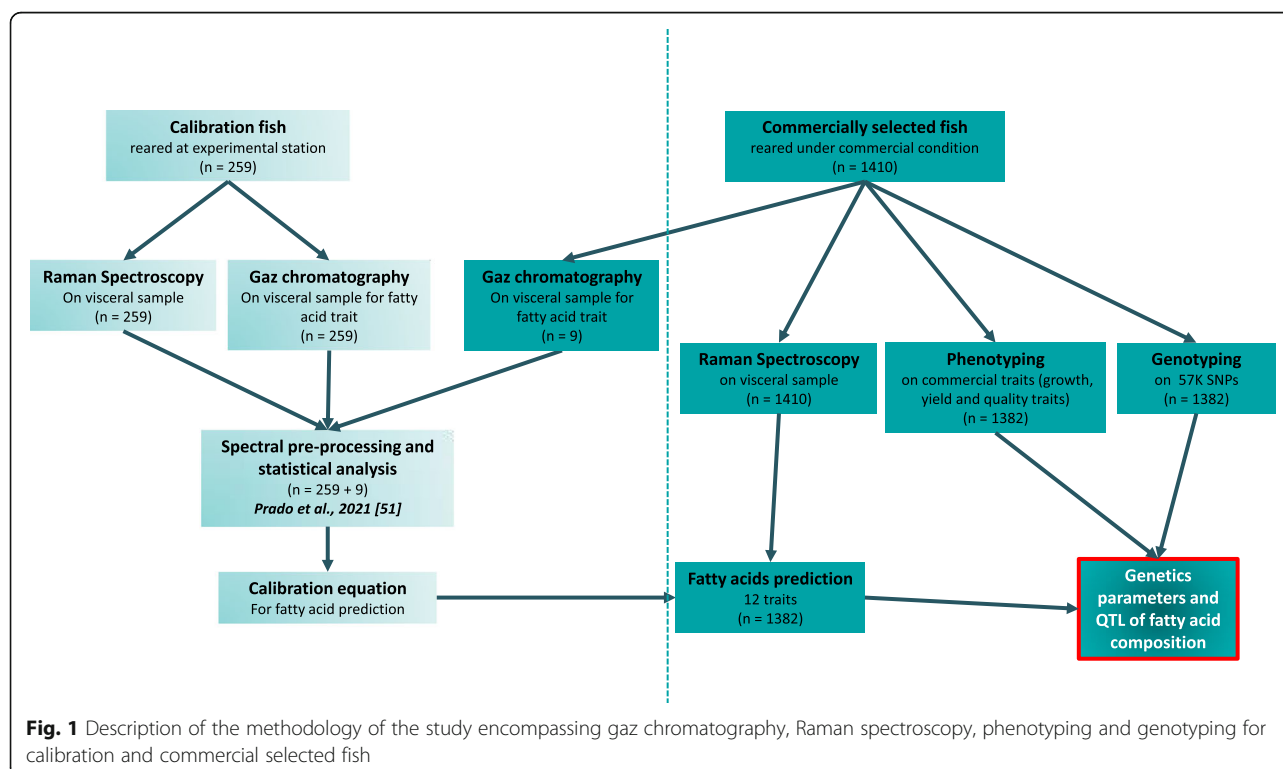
Calibration fish
reared at experimental station
(n = 259)

Raman Spectroscopy
On visceral sample
(n = 259)

Gaz chromatography
On visceral sample for fatty acid trait
(n = 259)

Gaz chromatography
On visceral sample for fatty acid trait
(n = 9)

Spectral pre-processing and statistical analysis
(n = 259 + 9)
Prado et al., 2021 [51]

Calibration equation
For fatty acid prediction

Commercially selected fish
reared under commercial condition
(n = 1410)

Raman Spectroscopy
on visceral sample
(n = 1410)

Phenotyping
on commercial traits (growth, yield and quality traits)
(n = 1382)

Genotyping
on 57K SNPs
(n = 1382)

Fatty acids prediction
12 traits
(n = 1382)

Genetics parameters and QTL of fatty acid composition

Fig. 1 Description of the methodology of the study encompassing gaz chromatography, Raman spectroscopy, phenotyping and genotyping for calibration and commercial selected fish